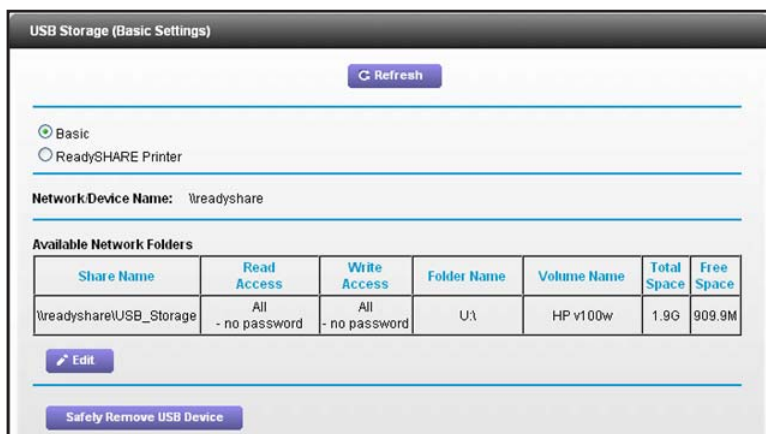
USB Storage (Basic Settings)

Refresh

Basic
ReadySHARE Printer

Network/Device Name: \\readyshare

Available Network Folders

| Share Name | Read Access | Write Access | Folder Name | Volume Name | Total Space | Free Space |
|---|---|---|---|---|---|---|
| \\readyshare\USB_Storage | All - no password | All - no password | U:\ | HP v100w | 1.9G | 909.9M |

Edit

Safely Remove USB Device